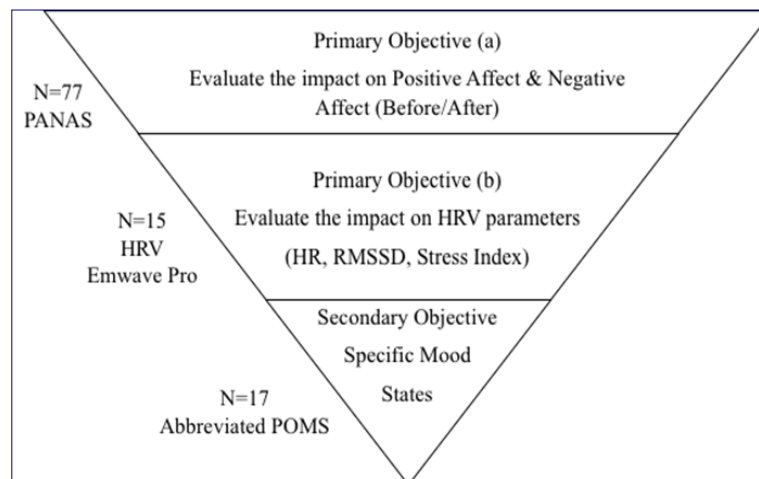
N=77
PANAS

Primary Objective (a)
Evaluate the impact on Positive Affect & Negative Affect (Before/After)

N=15
HRV
Emwave Pro

Primary Objective (b)
Evaluate the impact on HRV parameters
(HR, RMSSD, Stress Index)

N=17
Abbreviated POMS

Secondary Objective
Specific Mood
States